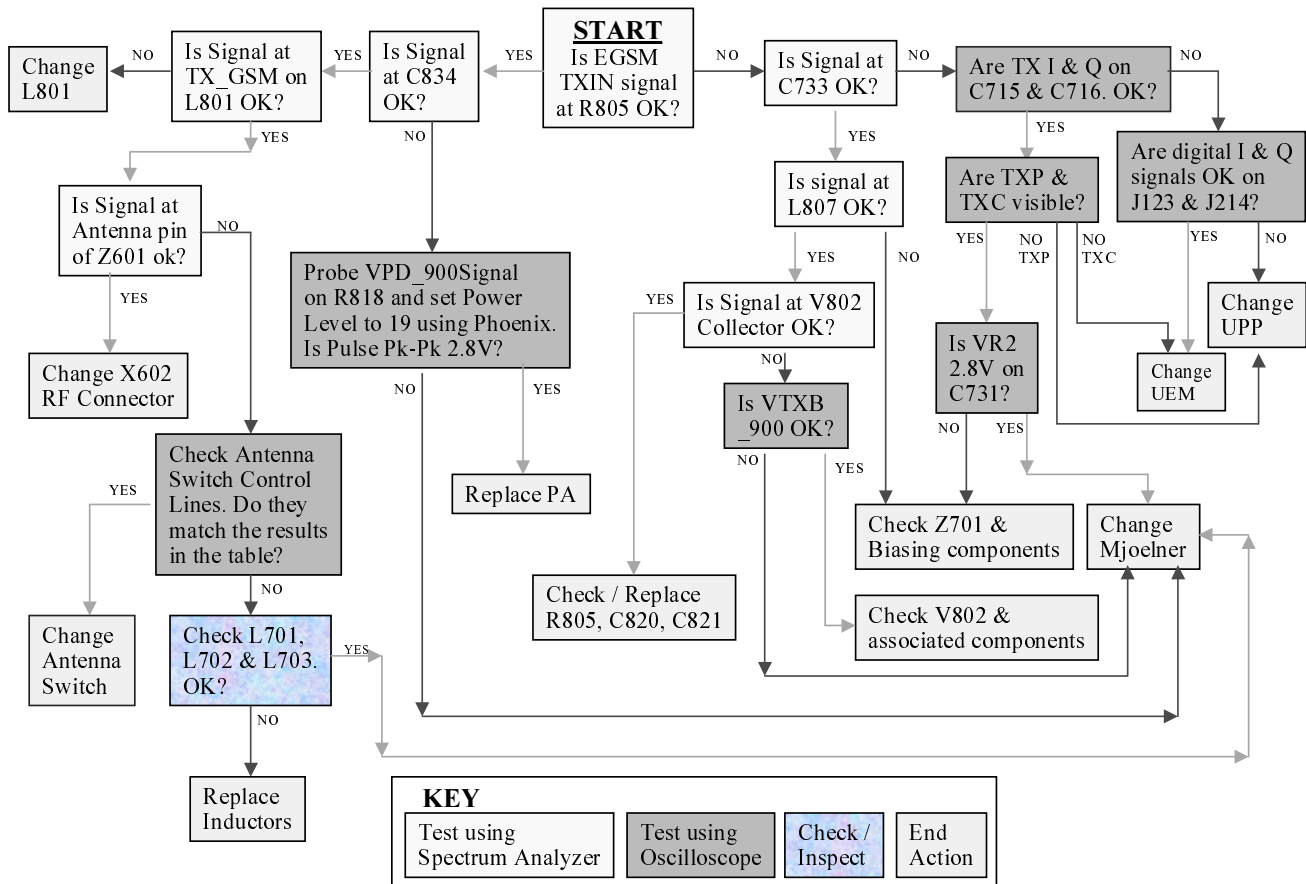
START
Is EGSM TXIN signal at R805 OK?

YES

Is Signal at C834 OK?

YES

Is Signal at TX_GSM on L801 OK?

NO

Change L801

YES

Is Signal at Antenna pin of Z601 ok?

YES

Change X602 RF Connector

NO

Check Antenna Switch Control Lines. Do they match the results in the table?

YES

Change Antenna Switch

NO

Check L701, L702 & L703. OK?

YES

NO

Replace Inductors

NO

Probe VPD_900Signal on R818 and set Power Level to 19 using Phoenix. Is Pulse Pk-Pk 2.8V?

YES

Replace PA

NO

NO

Is Signal at C733 OK?

YES

Is signal at L807 OK?

YES

Is Signal at V802 Collector OK?

YES

Check / Replace R805, C820, C821

NO

Is VTXB _900 OK?

NO

YES

Check V802 & associated components

NO

NO

Are TX I & Q on C715 & C716. OK?

YES

Are TXP & TXC visible?

YES

Is VR2 2.8V on C731?

NO

YES

Check Z701 & Biasing components

Change Mjoelner

NO TXP

NO TXC

NO

Are digital I & Q signals OK on J123 & J214?

YES

Change UEM

NO

Change UPP

KEY

| Test using Spectrum Analyzer | Test using Oscilloscope | Check / Inspect | End Action |
|---|---|---|---|